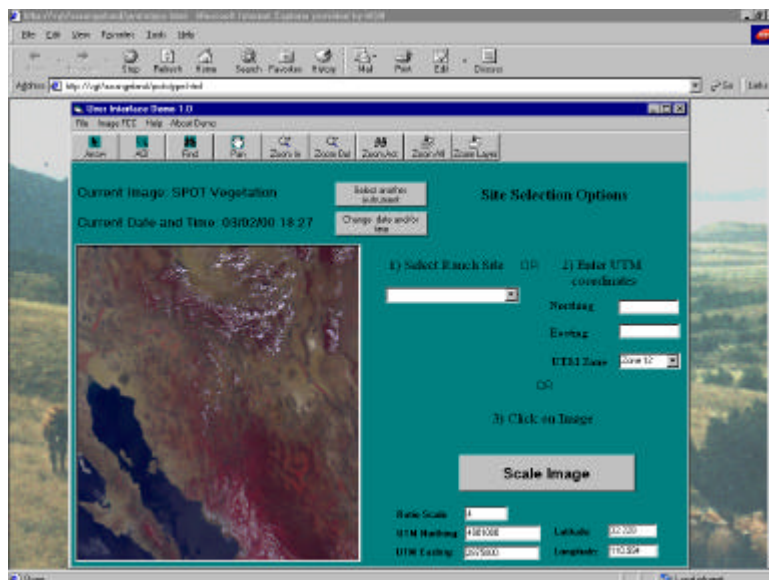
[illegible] - Microsoft Internet Explorer provided by MSN

File Edit View Favorites Tools Help

Stop Refresh Home Search Favorites History Mail Print Edit Discuss

Address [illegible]

Go Links

User Interface Demo 1.0

File Image FCC Help About Demo

Arrow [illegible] Find Pan Zoom In Zoom Out Zoom Act Zoom All Zoom Layer

Current Image: SPOT Vegetation

Select another instrument

Current Date and Time: 03/02/00 18:27

Change date and/or time

Site Selection Options

1) Select Ranch Site OR 2) Enter UTM coordinates

Northing

Easting

UTM Zone Zone 12

OR

3) Click on Image

Scale Image

Ratio Scale 4

UTM Northing 4581000

UTM Easting 2675000

Latitude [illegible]

Longitude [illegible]

Done

Local intranet